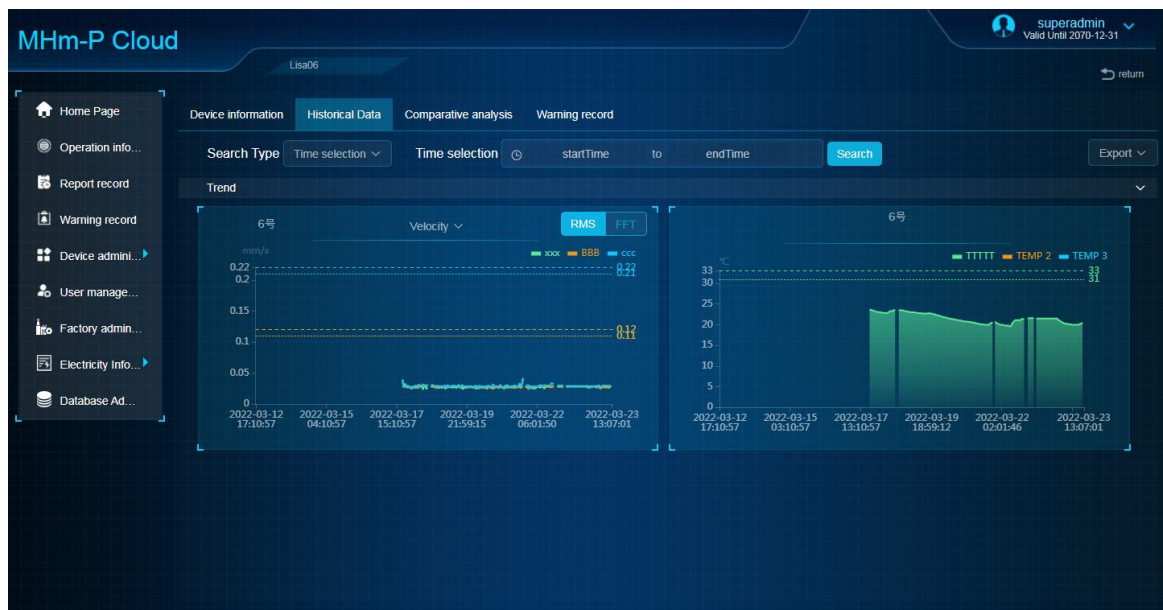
MHm-P Cloud

Lisa06

superadmin
Valid Until 2070-12-31

return

Home Page
Operation info...
Report record
Warning record
Device admini...
User manage...
Factory admin...
Electricity Info...
Database Ad...

Device information
Historical Data
Comparative analysis
Warning record

Search Type
Time selection
Time selection
startTime
to
endTime
Search
Export

Trend

6号
Velocity
RMS
FFT
mm/s
xxx
BBB
ccc
0.22
0.2
0.15
0.1
0.05
0
0.22
0.21
0.12
0.11
2022-03-12 17:10:57
2022-03-15 04:10:57
2022-03-17 15:10:57
2022-03-19 21:59:15
2022-03-22 06:01:50
2022-03-23 13:07:01

6号
℃
TTTTT
TEMP 2
TEMP 3
33
30
25
20
15
10
5
0
33
31
2022-03-12 17:10:57
2022-03-15 03:10:57
2022-03-17 13:10:57
2022-03-19 18:59:12
2022-03-22 02:01:46
2022-03-23 13:07:01